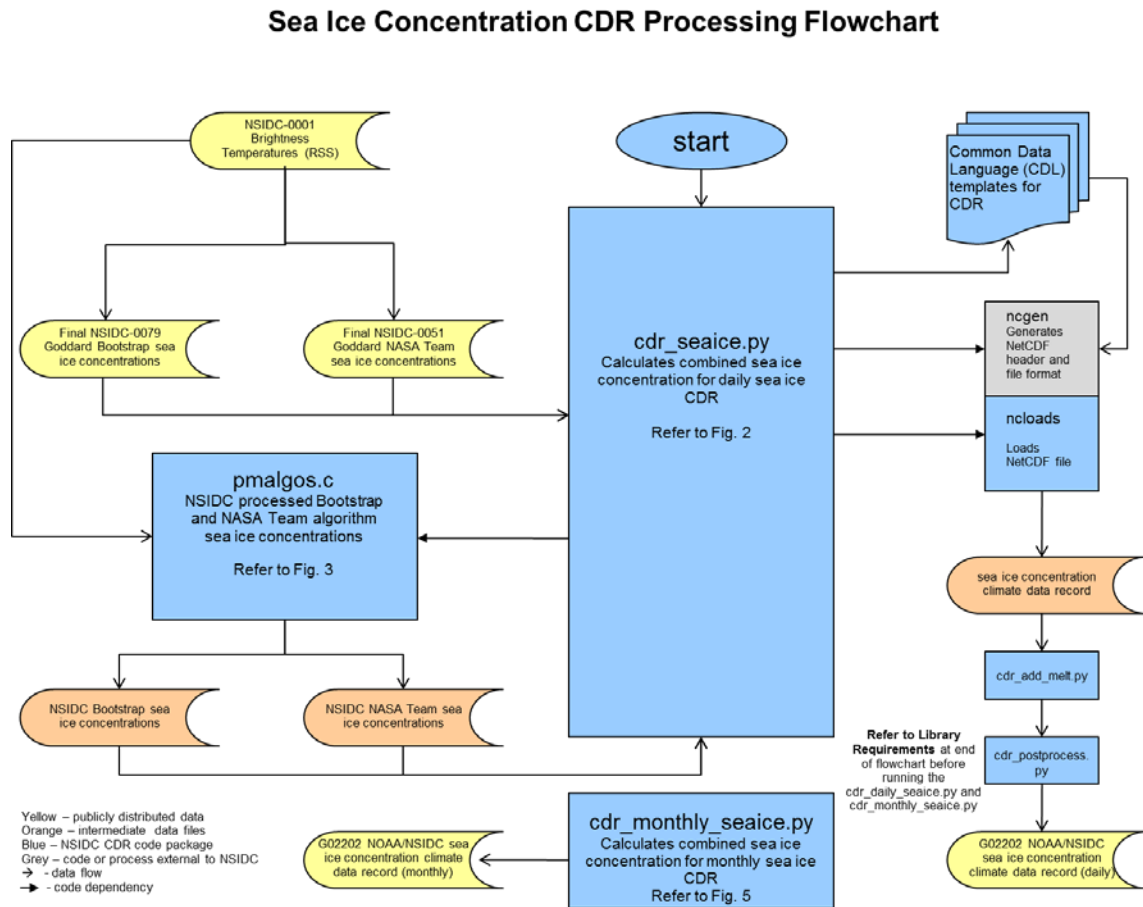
Sea Ice Concentration CDR Processing Flowchart

NSIDC-0001 Brightness Temperatures (RSS)

start

Common Data Language (CDL) templates for CDR

Final NSIDC-0079 Goddard Bootstrap sea ice concentrations

Final NSIDC-0051 Goddard NASA Team sea ice concentrations

cdr_seaice.py
Calculates combined sea ice concentration for daily sea ice CDR

Refer to Fig. 2

ncgen
Generates NetCDF header and file format

ncloads
Loads NetCDF file

pmalgos.c
NSIDC processed Bootstrap and NASA Team algorithm sea ice concentrations

Refer to Fig. 3

sea ice concentration climate data record

cdr_add_melt.py

NSIDC Bootstrap sea ice concentrations

NSIDC NASA Team sea ice concentrations

Refer to Library Requirements at end of flowchart before running the cdr_daily_seaice.py and cdr_monthly_seaice.py

cdr_postprocess.py

Yellow – publicly distributed data
Orange – intermediate data files
Blue – NSIDC CDR code package
Grey – code or process external to NSIDC
→ - data flow
→ - code dependency

G02202 NOAA/NSIDC sea ice concentration climate data record (monthly)

cdr_monthly_seaice.py
Calculates combined sea ice concentration for monthly sea ice CDR
Refer to Fig. 5

G02202 NOAA/NSIDC sea ice concentration climate data record (daily)